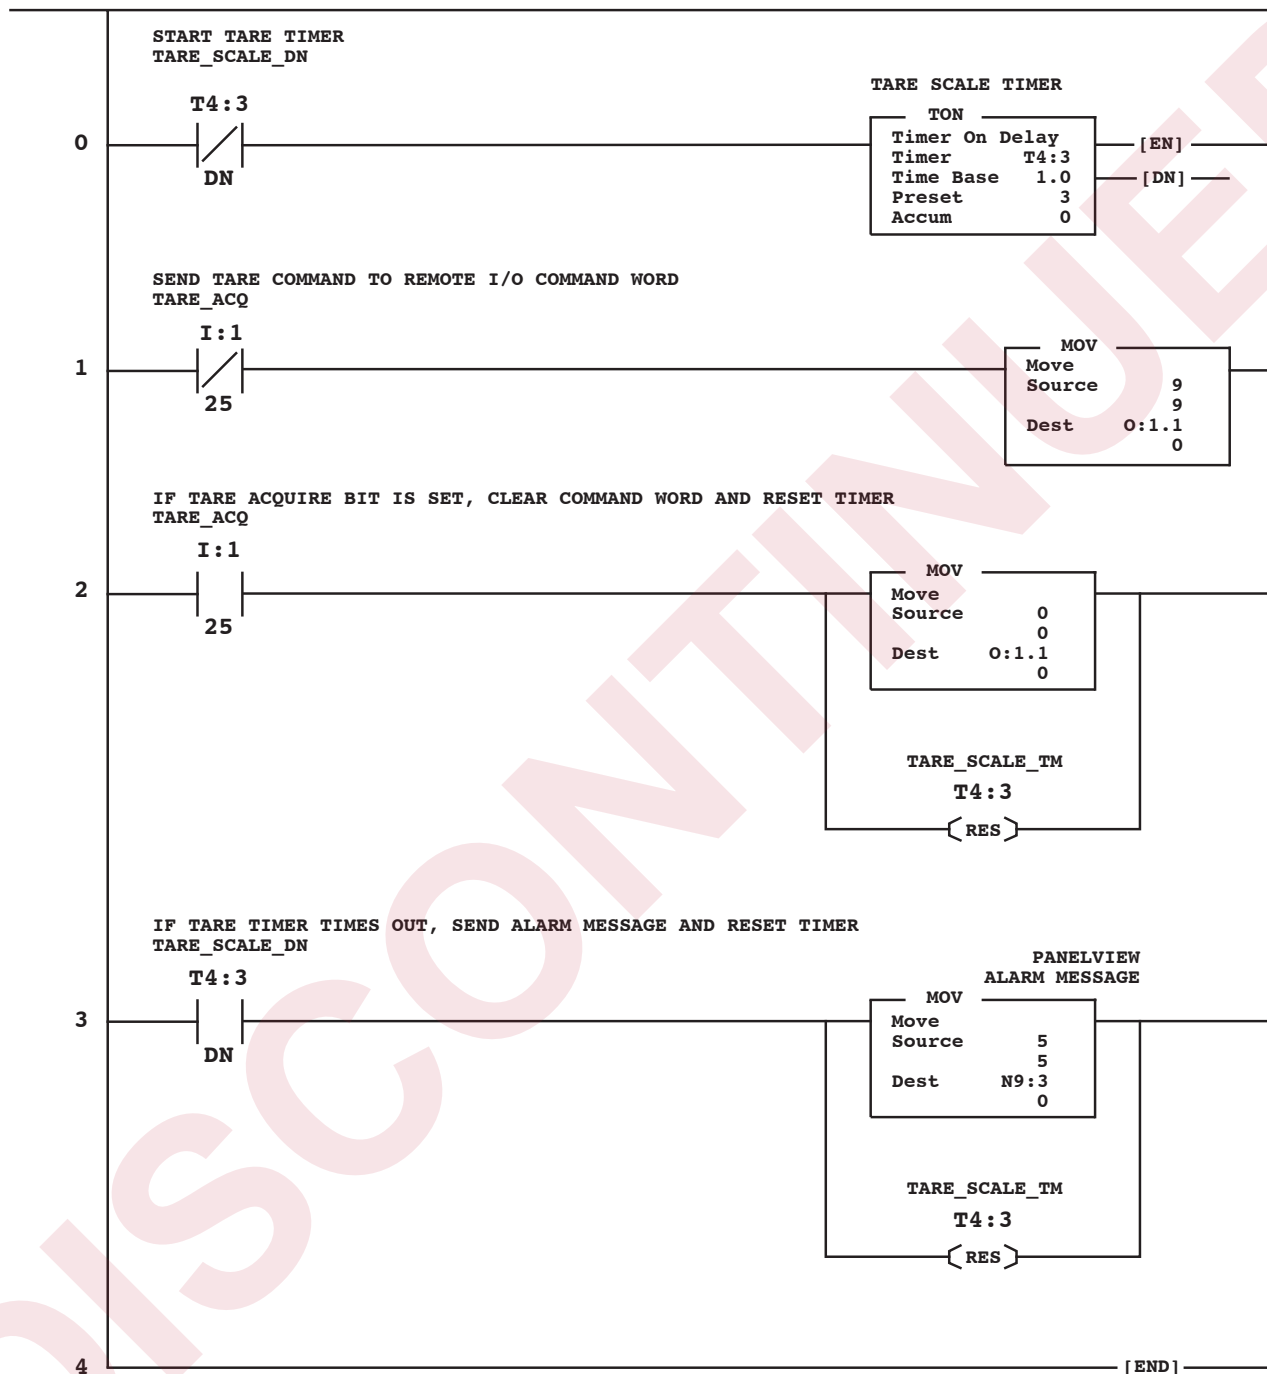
START TARE TIMER
TARE_SCALE_DN

TARE SCALE TIMER

T4:3

0

DN

TON
Timer On Delay
Timer T4:3
Time Base 1.0
Preset 3
Accum 0

[EN]
[DN]

SEND TARE COMMAND TO REMOTE I/O COMMAND WORD
TARE_ACQ

I:1

1

25

MOV
Move
Source 9
9
Dest O:1.1
0

IF TARE ACQUIRE BIT IS SET, CLEAR COMMAND WORD AND RESET TIMER
TARE_ACQ

I:1

2

25

MOV
Move
Source 0
0
Dest O:1.1
0

TARE_SCALE_TM
T4:3
RES

IF TARE TIMER TIMES OUT, SEND ALARM MESSAGE AND RESET TIMER
TARE_SCALE_DN

PANELVIEW
ALARM MESSAGE

T4:3

3

DN

MOV
Move
Source 5
5
Dest N9:3
0

TARE_SCALE_TM
T4:3
RES

4

[END]

DISCONTINUED